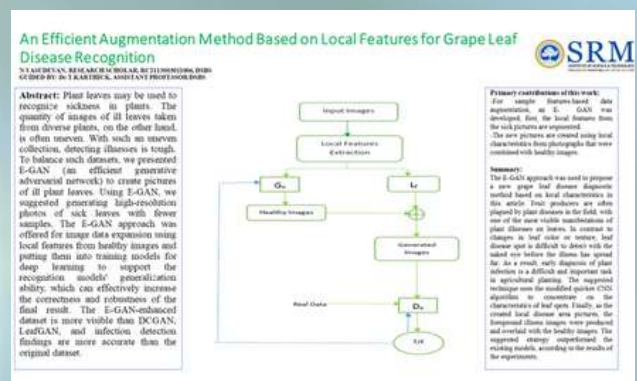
An Efficient Augmentation Method Based on Local Features for Grape Leaf Disease Recognition

N VASUDEVAN, RESEARCH SCHOLAR, RC2113003011006, DSBS
GUIDED BY: Dr T KARTHICK, ASSISTANT PROFESSOR, DSBS

SRM

Abstract: Plant leaves may be used to recognize sickness in plants. The quantity of images of ill leaves taken from diverse plants, on the other hand, is often uneven. With such an uneven collection, detecting illnesses is tough. To balance such datasets, we presented E-GAN (an efficient generative adversarial network) to create pictures of ill plant leaves. Using E-GAN, we suggested generating high-resolution photos of sick leaves with fewer samples. The E-GAN approach was offered for image data expansion using local features from healthy images and putting them into training models for deep learning to support the recognition models' generalization ability, which can effectively increase the correctness and robustness of the final result. The E-GAN-enhanced dataset is more visible than DCGAN, LeafGAN, and infection detection findings are more accurate than the original dataset.

Input Images

Local Features Extraction

$G_h$

$L_f$

Healthy Images

Generated Images

Real Data

$D_h$

T/F

Primary contributions of this work:
-For sample features-based data augmentation, an E- GAN was developed, first, the local features from the sick pictures are segmented.
-The new pictures are created using local characteristics from photographs that were combined with healthy images.

Summary:
The E-GAN approach was used to propose a new grape leaf disease diagnostic method based on local characteristics in this article. Fruit producers are often plagued by plant diseases in the field, with one of the more visible manifestations of plant illnesses on leaves. In contrast to changes in leaf color or texture, leaf disease spot is difficult to detect with the naked eye before the illness has spread far. As a result, early diagnosis of plant infection is a difficult and important task in agricultural planting. The suggested technique uses the modified apriken CNN algorithm to concentrate on the characteristics of leaf spots. Finally, as the created local disease area pictures, the foreground illness images were produced and overlaid with the healthy images. The suggested strategy outperformed the existing models, according to the results of the experiments.